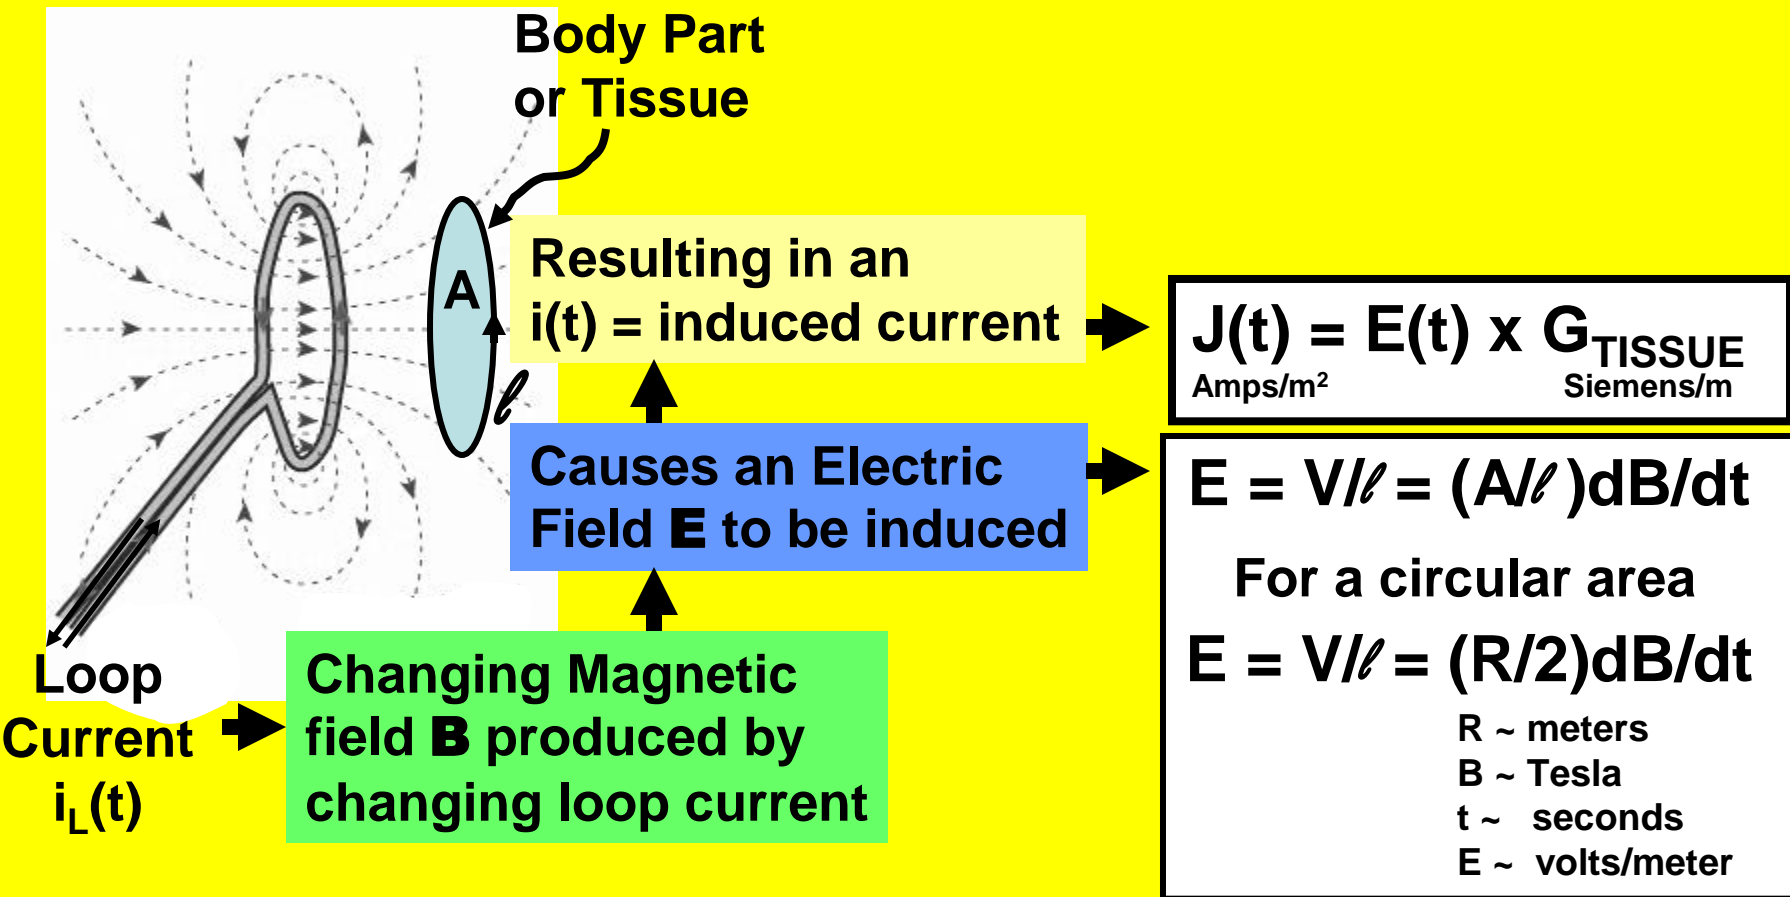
Body Part or Tissue

A

$\ell$

Resulting in an i(t) = induced current

$J(t) = E(t) \times G_{TISSUE}$
Amps/m$^2$ Siemens/m

Causes an Electric Field **E** to be induced

$E = V/\ell = (A/\ell)dB/dt$

For a circular area

$E = V/\ell = (R/2)dB/dt$

R ~ meters
B ~ Tesla
t ~ seconds
E ~ volts/meter

Loop Current $i_L(t)$

Changing Magnetic field **B** produced by changing loop current